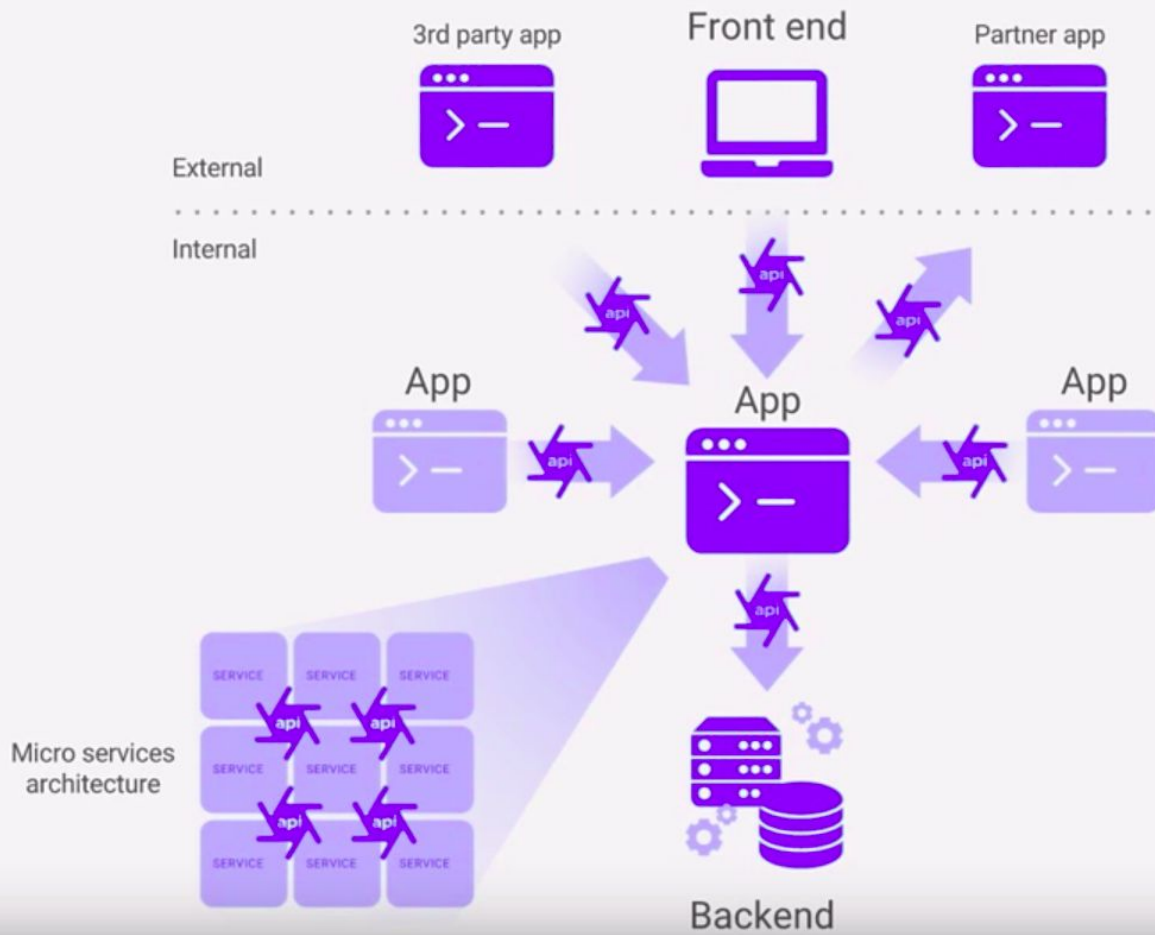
3rd party app

Front end

Partner app

External

Internal

api

api

api

App

App

App

api

api

api

SERVICE SERVICE SERVICE

SERVICE SERVICE SERVICE

SERVICE SERVICE SERVICE

api api api api

Micro services architecture

Backend